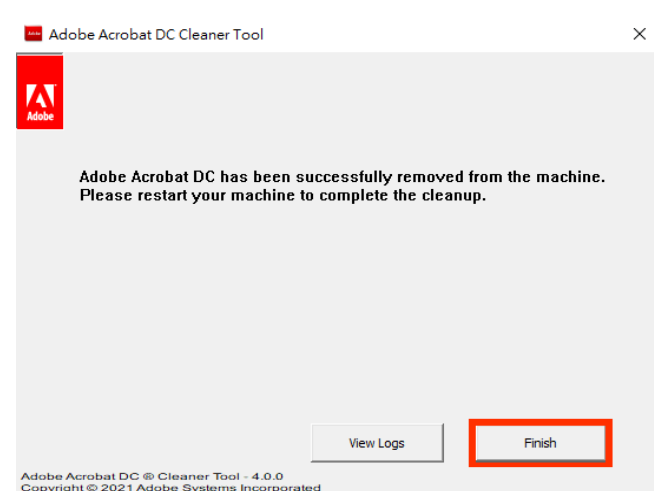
Adobe Acrobat DC Cleaner Tool

Adobe

Adobe Acrobat DC has been successfully removed from the machine.
Please restart your machine to complete the cleanup.

View Logs

Finish

Adobe Acrobat DC ® Cleaner Tool - 4.0.0
Copyright © 2021 Adobe Systems Incorporated